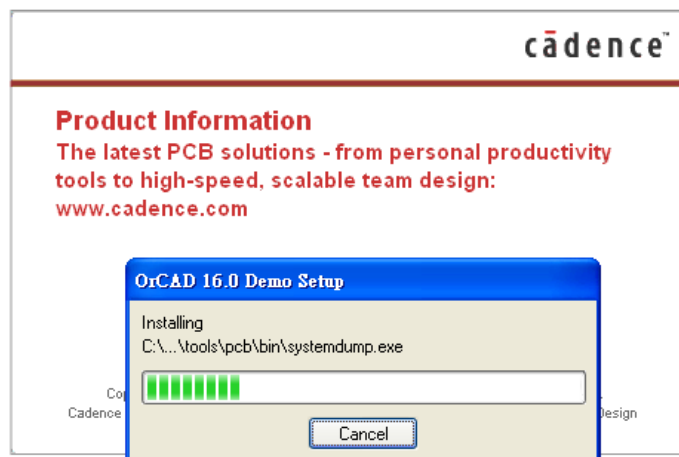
cādence™

Product Information
The latest PCB solutions - from personal productivity tools to high-speed, scalable team design:
www.cadence.com

OrCAD 16.0 Demo Setup

Installing
C:\...\tools\pcb\bin\systemdump.exe

Cancel

Co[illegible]
Cadence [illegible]

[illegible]Design